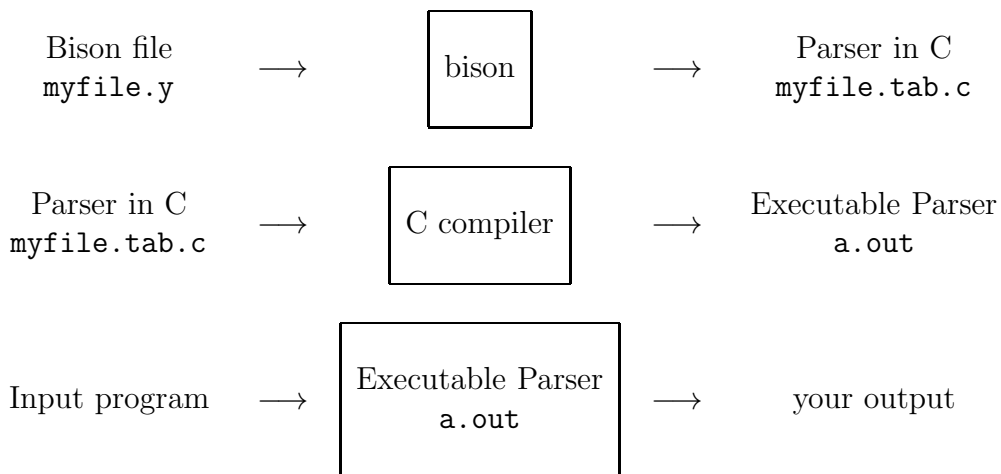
Bison file
myfile.y $\longrightarrow$ bison $\longrightarrow$ Parser in C
myfile.tab.c

Parser in C
myfile.tab.c $\longrightarrow$ C compiler $\longrightarrow$ Executable Parser
a.out

Input program $\longrightarrow$ Executable Parser
a.out $\longrightarrow$ your output